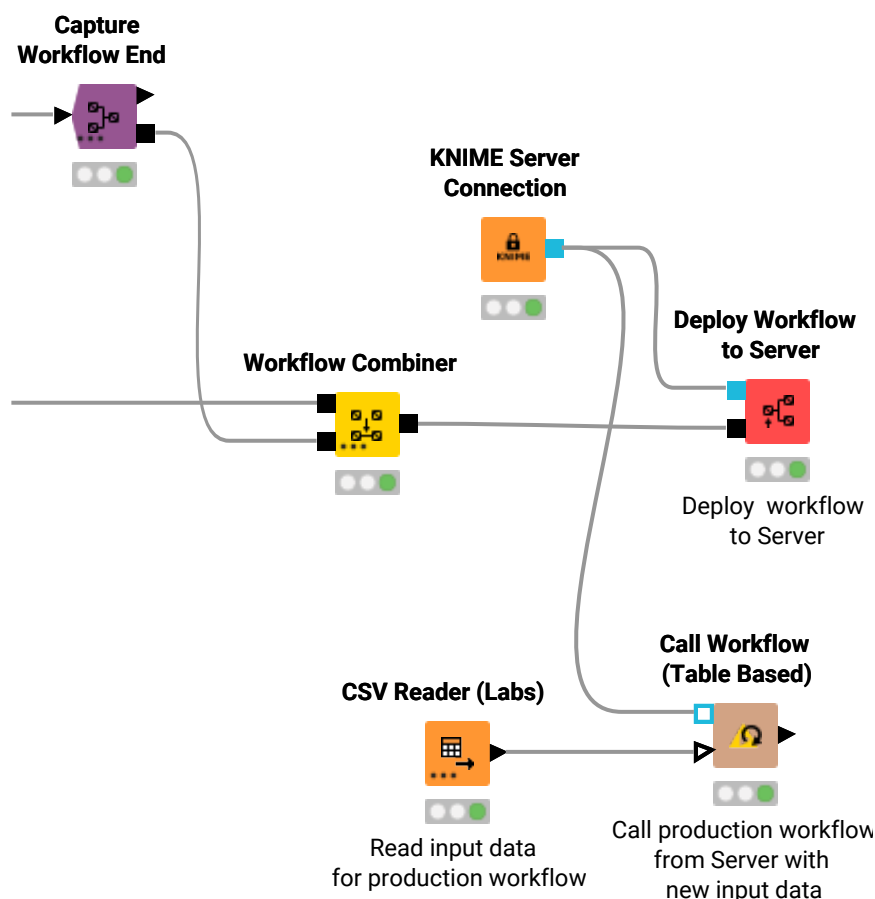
Capture Workflow End

KNIME Server Connection

KNIME

Deploy Workflow to Server

Workflow Combiner

Deploy workflow to Server

Call Workflow (Table Based)

CSV Reader (Labs)

Read input data for production workflow

Call production workflow from Server with new input data